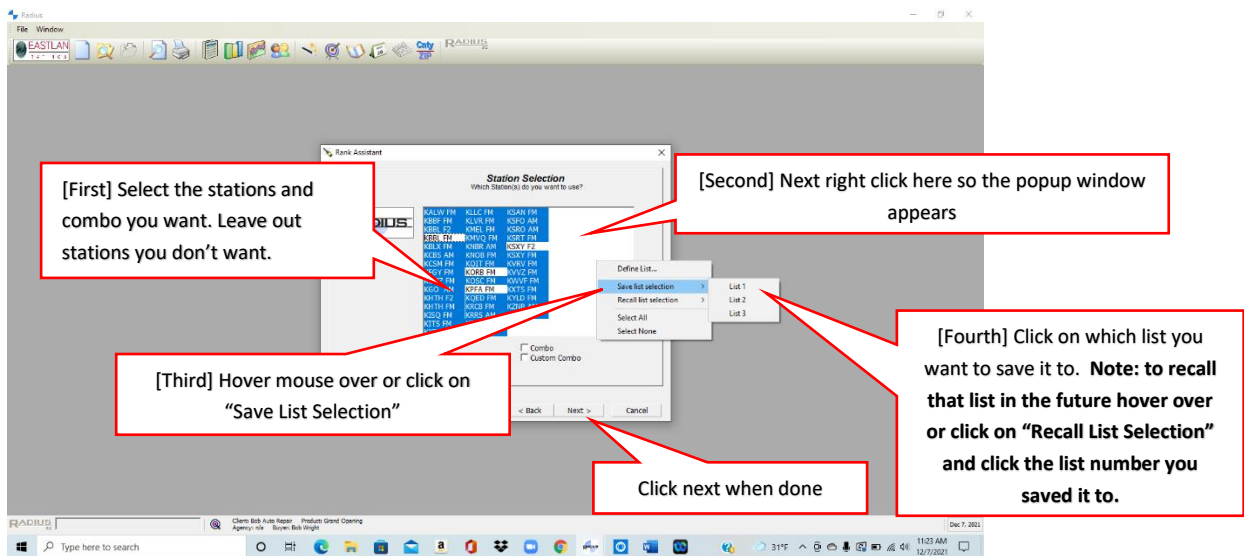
Radius
File Window
EASTLAN
Caty ZIP
RADIUS

Rank Assistant
Station Selection
Which Station(s) do you want to use?

| KALW FM | KLLC FM | KSAN FM |
|---|---|---|
| KBBF FM | KLVR FM | KSFO AM |
| KBBL F2 | KMEL FM | KSRO AM |
| KBRL FM | KMVQ FM | KSRT FM |
| KBLX FM | KNBR AM | KSXY F2 |
| KCBS AM | KNOB FM | KSXY FM |
| KCSM FM | KOIT FM | KVRV FM |
| KFGY FM | KORB FM | KVVZ FM |
| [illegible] FM | KOSC FM | KWVF FM |
| KGO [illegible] | KPFA FM | KXTS FM |
| KHTH F2 | KQED FM | KYLD FM |
| KHTH FM | KRCB FM | KZHR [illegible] |
| KISQ FM | KRRS AM | |
| KITS FM | | |

Combo
Custom Combo
< Back
Next >
Cancel

Define List...
Save list selection
Recall list selection
Select All
Select None
List 1
List 2
List 3

[First] Select the stations and combo you want. Leave out stations you don't want.

[Second] Next right click here so the popup window appears

[Third] Hover mouse over or click on "Save List Selection"

[Fourth] Click on which list you want to save it to. Note: to recall that list in the future hover over or click on "Recall List Selection" and click the list number you saved it to.

Click next when done

RADIUS
Client: Bob Auto Repair Product: Grand Opening
Agency: n/a Buyer: Bob Wright
Dec 7, 2021
Type here to search
31°F
11:23 AM
12/7/2021